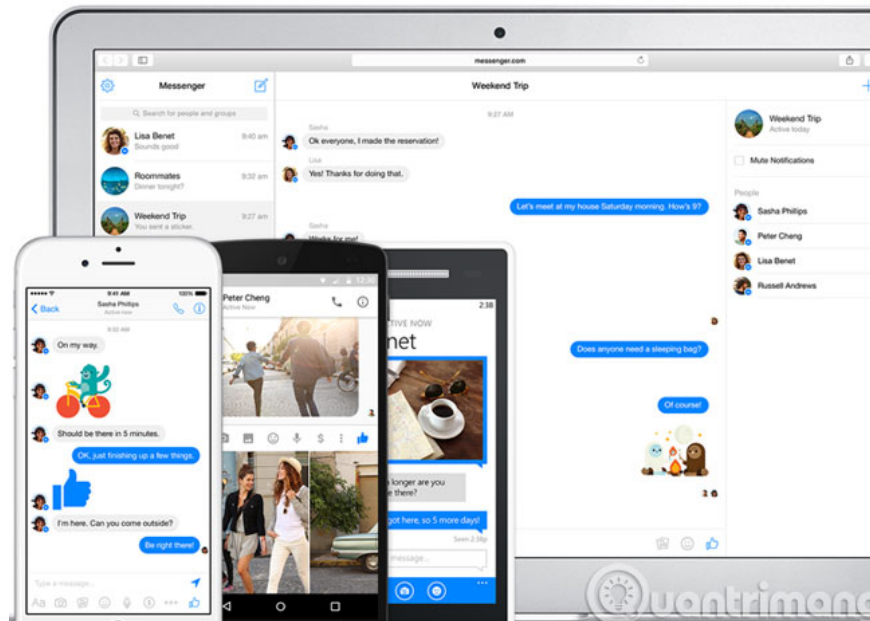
messenger.com

Messenger

Search for people and groups

Lisa Benet 9:40 am
Sounds good

Roommates 9:32 am
Dinner tonight?

Weekend Trip 9:27 am
You sent a sticker.

Weekend Trip

9:27 AM

Sasha
Ok everyone, I made the reservation!

Lisa
Yes! Thanks for doing that.

Let's meet at my house Saturday morning. How's 9?

Sasha
Works for me!

Does anyone need a sleeping bag?

Of course!

Weekend Trip
Active today

Mute Notifications

People

Sasha Phillips

Peter Cheng

Lisa Benet

Russell Andrews

9:41 AM

Back

Sasha Phillips
Active now

9:32 AM

On my way.

Should be there in 5 minutes.

OK, just finishing up a few things.

I'm here. Can you come outside?

Be right there!

Type a message...

Peter Cheng
Active Now

12:30

2:38

ACTIVE NOW
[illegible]net

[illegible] longer are you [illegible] there?

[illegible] got here, so 5 more days!

Seen 2:29

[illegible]ssage...

uantrimang